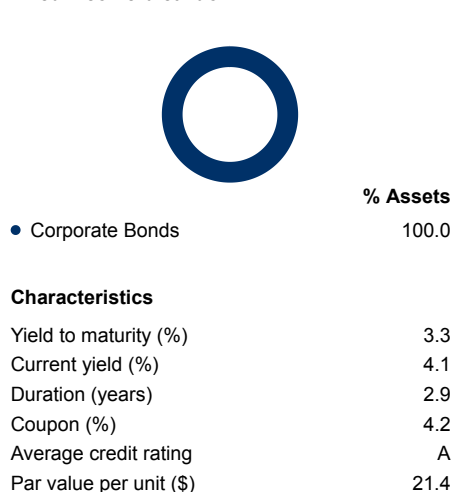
% Assets

Corporate Bonds 100.0

Characteristics

| | |
|---|---|
| Yield to maturity (%) | 3.3 |
| Current yield (%) | 4.1 |
| Duration (years) | 2.9 |
| Coupon (%) | 4.2 |
| Average credit rating | A |
| Par value per unit ($) | 21.4 |